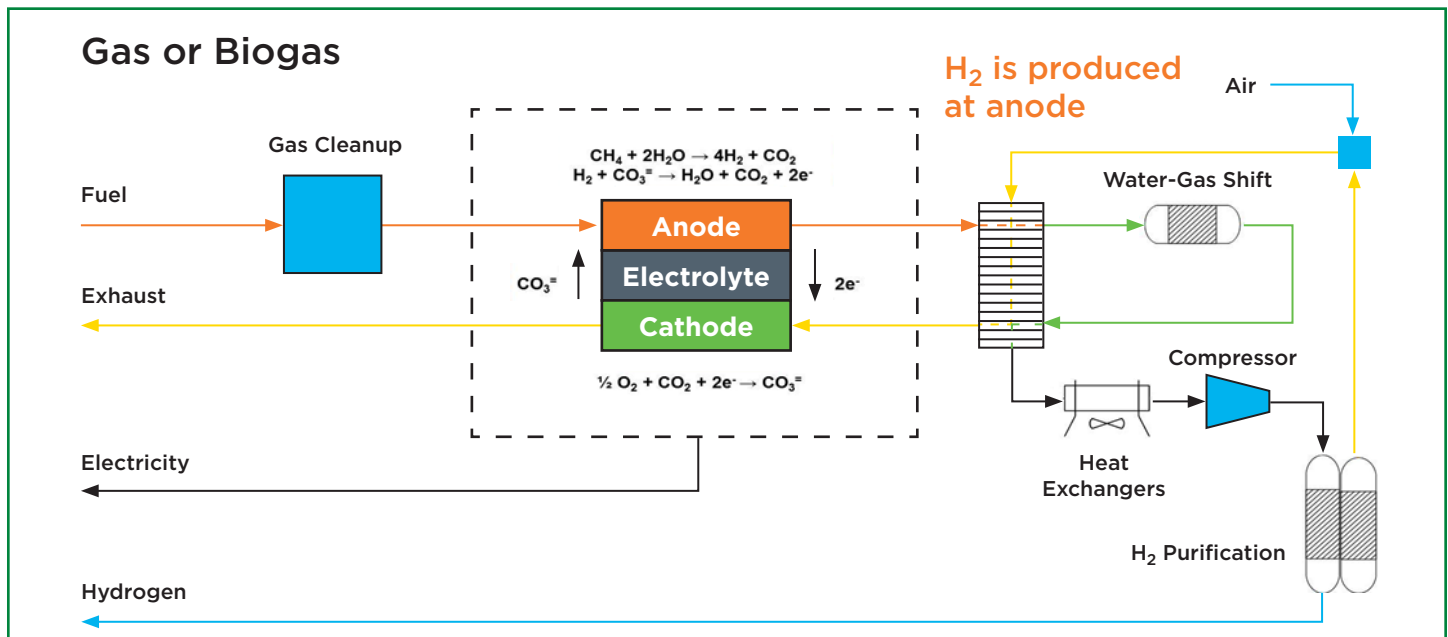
Gas or Biogas

$H_2$ is produced at anode

Air

Gas Cleanup

$CH_4 + 2H_2O \rightarrow 4H_2 + CO_2$
$H_2 + CO_3^= \rightarrow H_2O + CO_2 + 2e^-$

Water-Gas Shift

Fuel

Anode

Electrolyte

Cathode

$CO_3^=$

$2e^-$

Exhaust

$\frac{1}{2} O_2 + CO_2 + 2e^- \rightarrow CO_3^=$

Compressor

Electricity

Heat Exchangers

$H_2$ Purification

Hydrogen